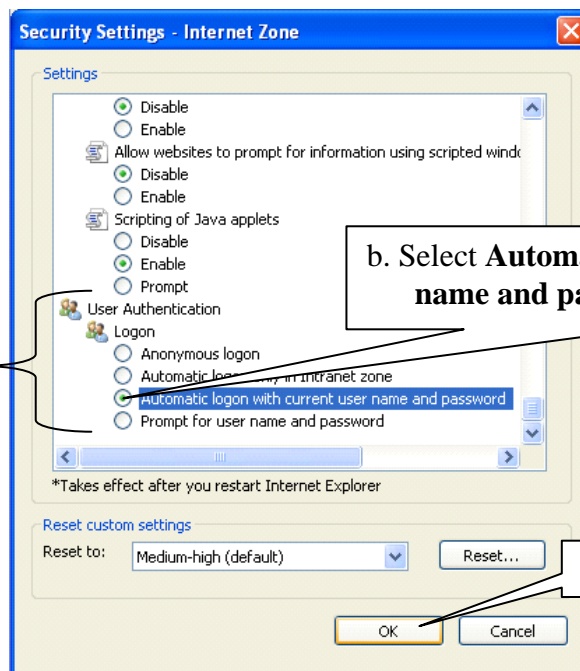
Security Settings - Internet Zone

Settings

Disable
Enable
Allow websites to prompt for information using scripted windo
Disable
Enable
Scripting of Java applets
Disable
Enable
Prompt
User Authentication
Logon
Anonymous logon
Automatic logo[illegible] in Intranet zone
Automatic logon with current user name and password
Prompt for user name and password

b. Select **Autom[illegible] name and pa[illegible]**

*Takes effect after you restart Internet Explorer

Reset custom settings
Reset to: Medium-high (default)
Reset...

OK
Cancel